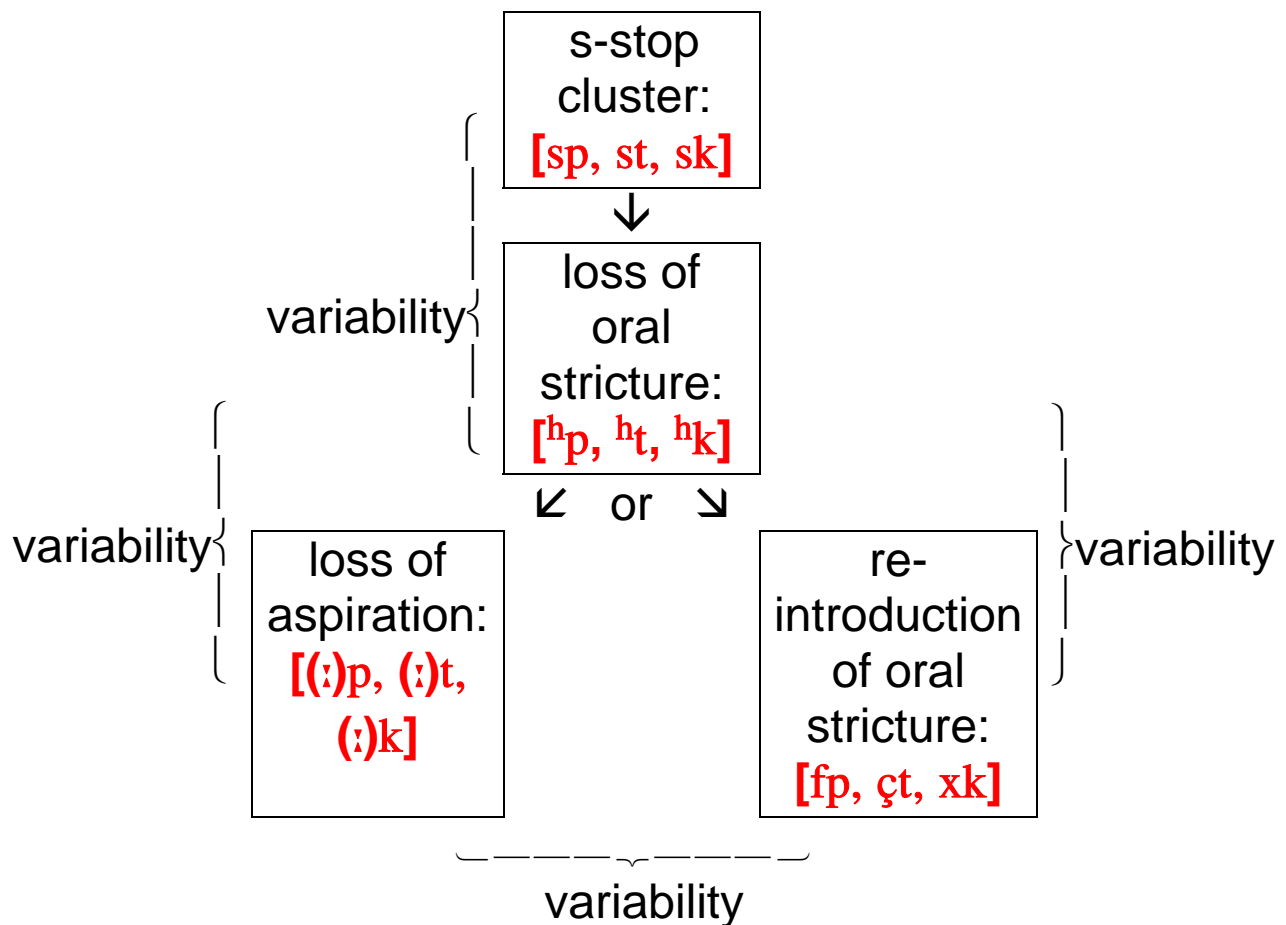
s-stop cluster: [sp, st, sk]

↓

loss of oral stricture: [$^{h}$p, $^{h}$t, $^{h}$k]

variability

↙ or ↘

variability

loss of aspiration: [(ː)p, (ː)t, (ː)k]

re-introduction of oral stricture: [fp, çt, xk]

variability

variability